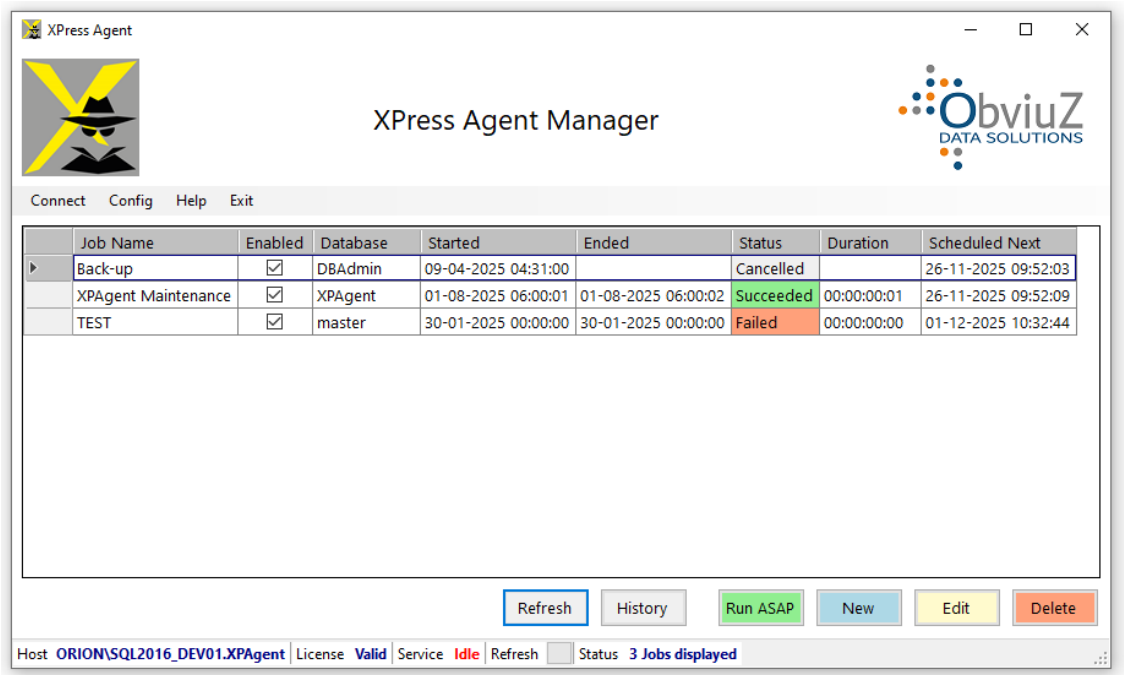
XPress Agent

XPress Agent Manager

ObviuZ
DATA SOLUTIONS

Connect Config Help Exit

| Job Name | Enabled | Database | Started | Ended | Status | Duration | Scheduled Next |
|---|---|---|---|---|---|---|---|
| Back-up | ☑ | DBAdmin | 09-04-2025 04:31:00 | | Cancelled | | 26-11-2025 09:52:03 |
| XPAgent Maintenance | ☑ | XPAgent | 01-08-2025 06:00:01 | 01-08-2025 06:00:02 | Succeeded | 00:00:00:01 | 26-11-2025 09:52:09 |
| TEST | ☑ | master | 30-01-2025 00:00:00 | 30-01-2025 00:00:00 | Failed | 00:00:00:00 | 01-12-2025 10:32:44 |

Refresh History Run ASAP New Edit Delete

Host ORION\SQL2016_DEV01.XPAgent License Valid Service Idle Refresh Status 3 Jobs displayed